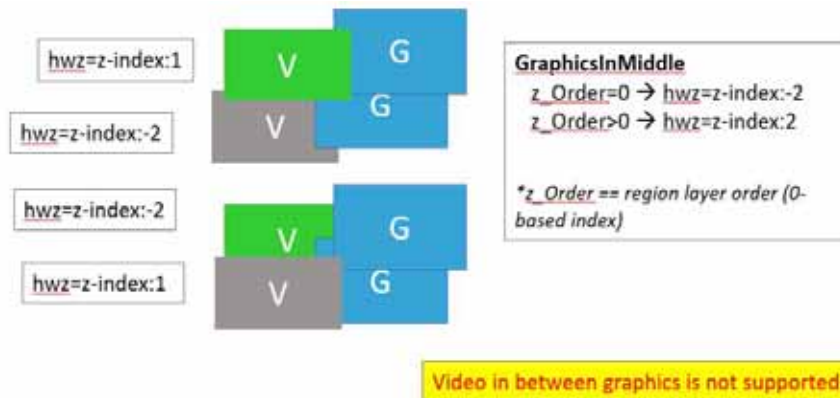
hwz=z-index:1

V

G

hwz=z-index:-2

V

G

hwz=z-index:-2

V

G

hwz=z-index:1

V

G

GraphicsInMiddle
z_Order=0 → hwz=z-index:-2
z_Order>0 → hwz=z-index:2

*z_Order == region layer order (0-based index)

Video in between graphics is not supported